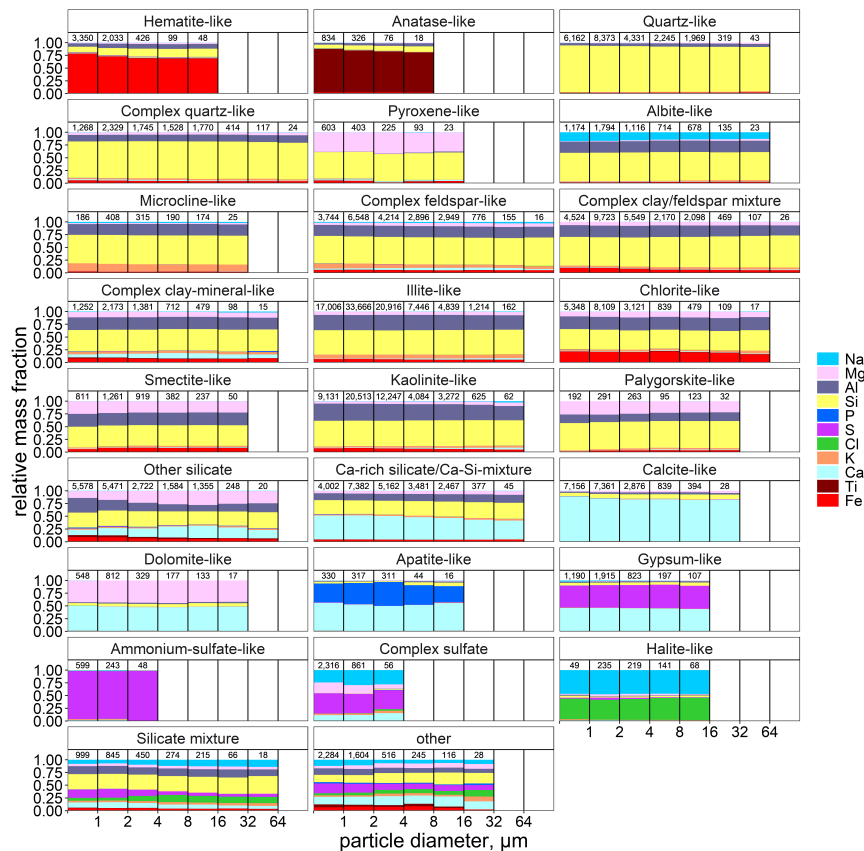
Hematite-like
3,350 2,033 426 99 48
1.00
0.75
0.50
0.25
0.00

Anatase-like
834 326 76 18

Quartz-like
6,162 8,373 4,331 2,245 1,969 319 43

Complex quartz-like
1,268 2,329 1,745 1,528 1,770 414 117 24
1.00
0.75
0.50
0.25
0.00

Pyroxene-like
603 403 225 93 23

Albite-like
1,174 1,794 1,116 714 678 135 23

Microcline-like
186 408 315 190 174 25
1.00
0.75
0.50
0.25
0.00

Complex feldspar-like
3,744 6,548 4,214 2,896 2,949 776 155 16

Complex clay/feldspar mixture
4,524 9,723 5,549 2,170 2,098 469 107 26

Complex clay-mineral-like
1,252 2,173 1,381 712 479 98 15
1.00
0.75
0.50
0.25
0.00

Illite-like
17,006 33,666 20,916 7,446 4,839 1,214 162

Chlorite-like
5,348 8,109 3,121 839 479 109 17

Smectite-like
811 1,261 919 382 237 50
1.00
0.75
0.50
0.25
0.00

Kaolinite-like
9,131 20,513 12,247 4,084 3,272 625 62

Palygorskite-like
192 291 263 95 123 32

Other silicate
5,578 5,471 2,722 1,584 1,355 248 20
1.00
0.75
0.50
0.25
0.00

Ca-rich silicate/Ca-Si-mixture
4,002 7,382 5,162 3,481 2,467 377 45

Calcite-like
7,156 7,361 2,876 839 394 28

Dolomite-like
548 812 329 177 133 17
1.00
0.75
0.50
0.25
0.00

Apatite-like
330 317 311 44 16

Gypsum-like
1,190 1,915 823 197 107

Ammonium-sulfate-like
599 243 48
1.00
0.75
0.50
0.25
0.00

Complex sulfate
2,316 861 56

Halite-like
49 235 219 141 68
1 2 4 8 16 32 64

Silicate mixture
999 845 450 274 215 66 18
1.00
0.75
0.50
0.25
0.00

other
2,284 1,604 516 245 116 28

1 2 4 8 16 32 64
1 2 4 8 16 32 64

relative mass fraction
particle diameter, μm

Na
Mg
Al
Si
P
S
Cl
K
Ca
Ti
Fe